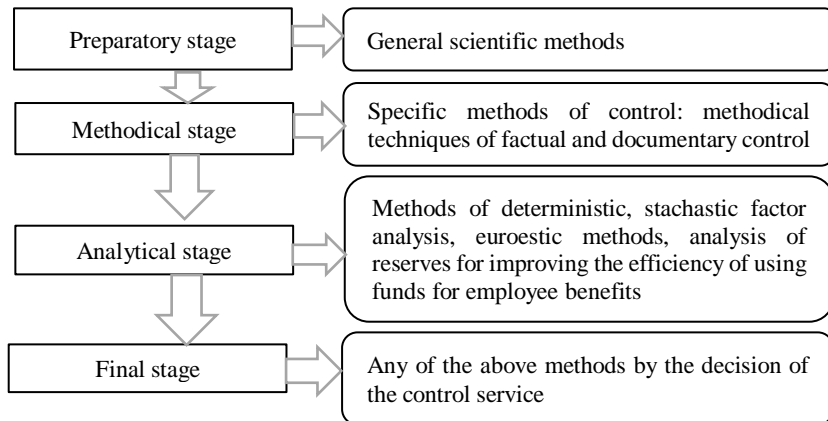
Preparatory stage

General scientific methods

Methodical stage

Specific methods of control: methodical techniques of factual and documentary control

Analytical stage

Methods of deterministic, stachastic factor analysis, euroestic methods, analysis of reserves for improving the efficiency of using funds for employee benefits

Final stage

Any of the above methods by the decision of the control service